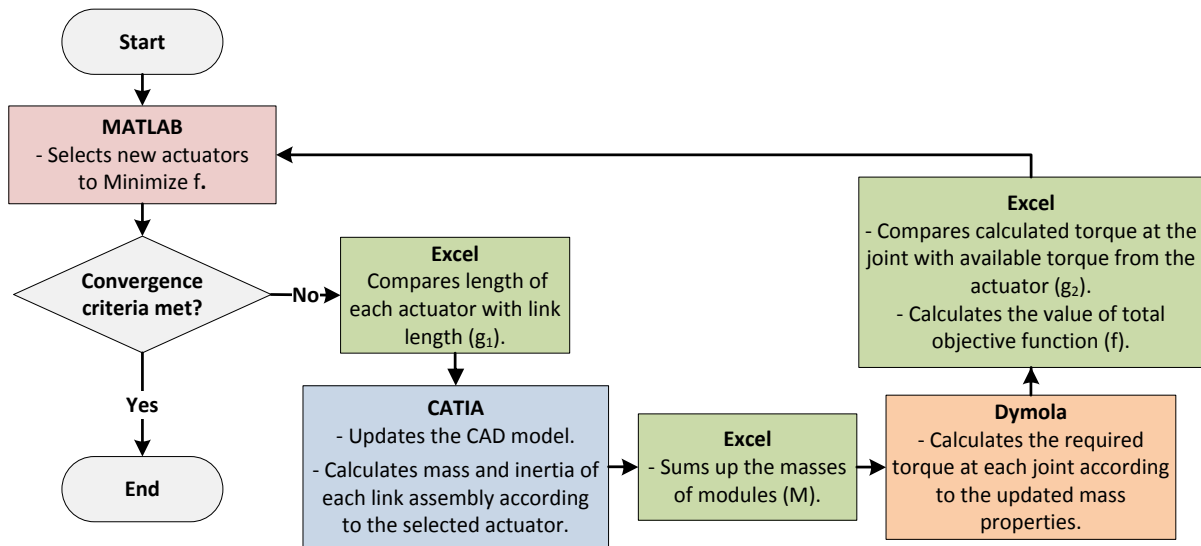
Start

MATLAB
- Selects new actuators to Minimize f.

Convergence criteria met?

No

Yes

End

Excel
Compares length of each actuator with link length ($g_1$).

CATIA
- Updates the CAD model.
- Calculates mass and inertia of each link assembly according to the selected actuator.

Excel
- Sums up the masses of modules (M).

Dymola
- Calculates the required torque at each joint according to the updated mass properties.

Excel
- Compares calculated torque at the joint with available torque from the actuator ($g_2$).
- Calculates the value of total objective function (f).